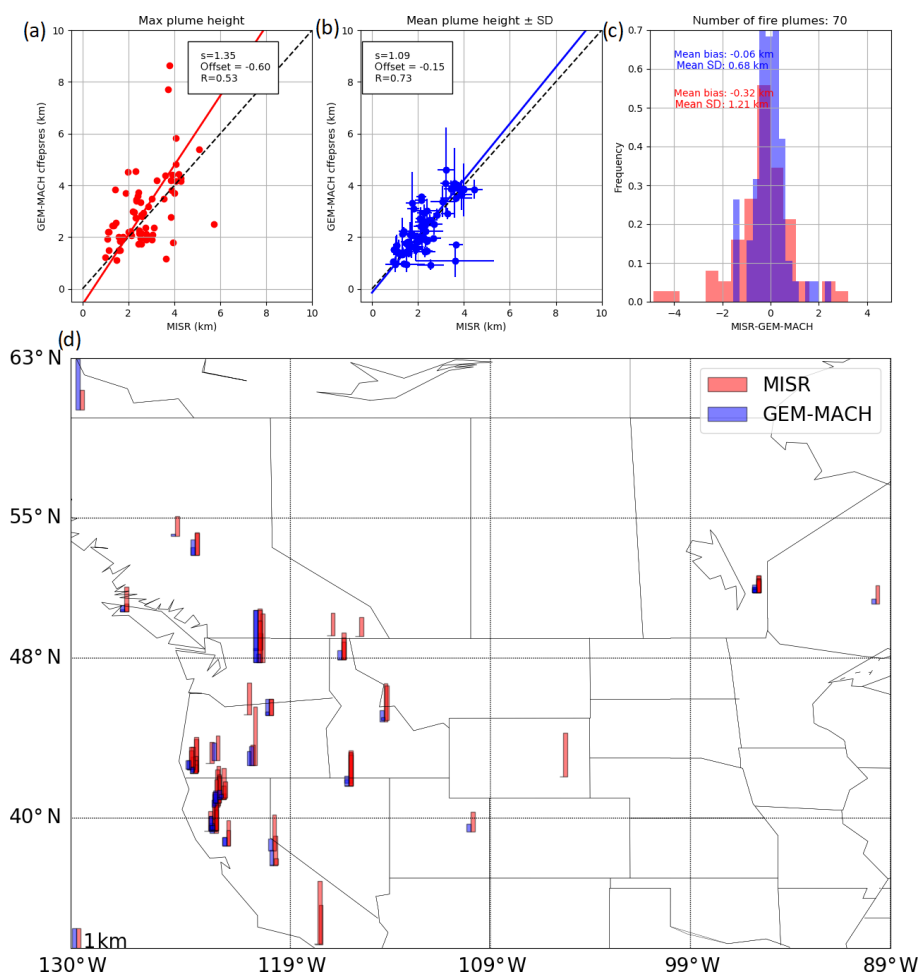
(a) Max plume height

s=1.35
Offset = -0.60
R=0.53

GEM-MACH cffepsres (km)
MISR (km)

0 2 4 6 8 10

(b) Mean plume height ± SD

s=1.09
Offset = -0.15
R=0.73

GEM-MACH cffepsres (km)
MISR (km)

0 2 4 6 8 10

(c) Number of fire plumes: 70

Mean bias: -0.06 km
Mean SD: 0.68 km
Mean bias: -0.32 km
Mean SD: 1.21 km

Frequency
MISR-GEM-MACH

0.0 0.1 0.2 0.3 0.4 0.5 0.6 0.7
-4 -2 0 2 4

(d)

MISR
GEM-MACH

63° N
55° N
48° N
40° N

1km

130° W 119° W 109° W 99° W 89° W